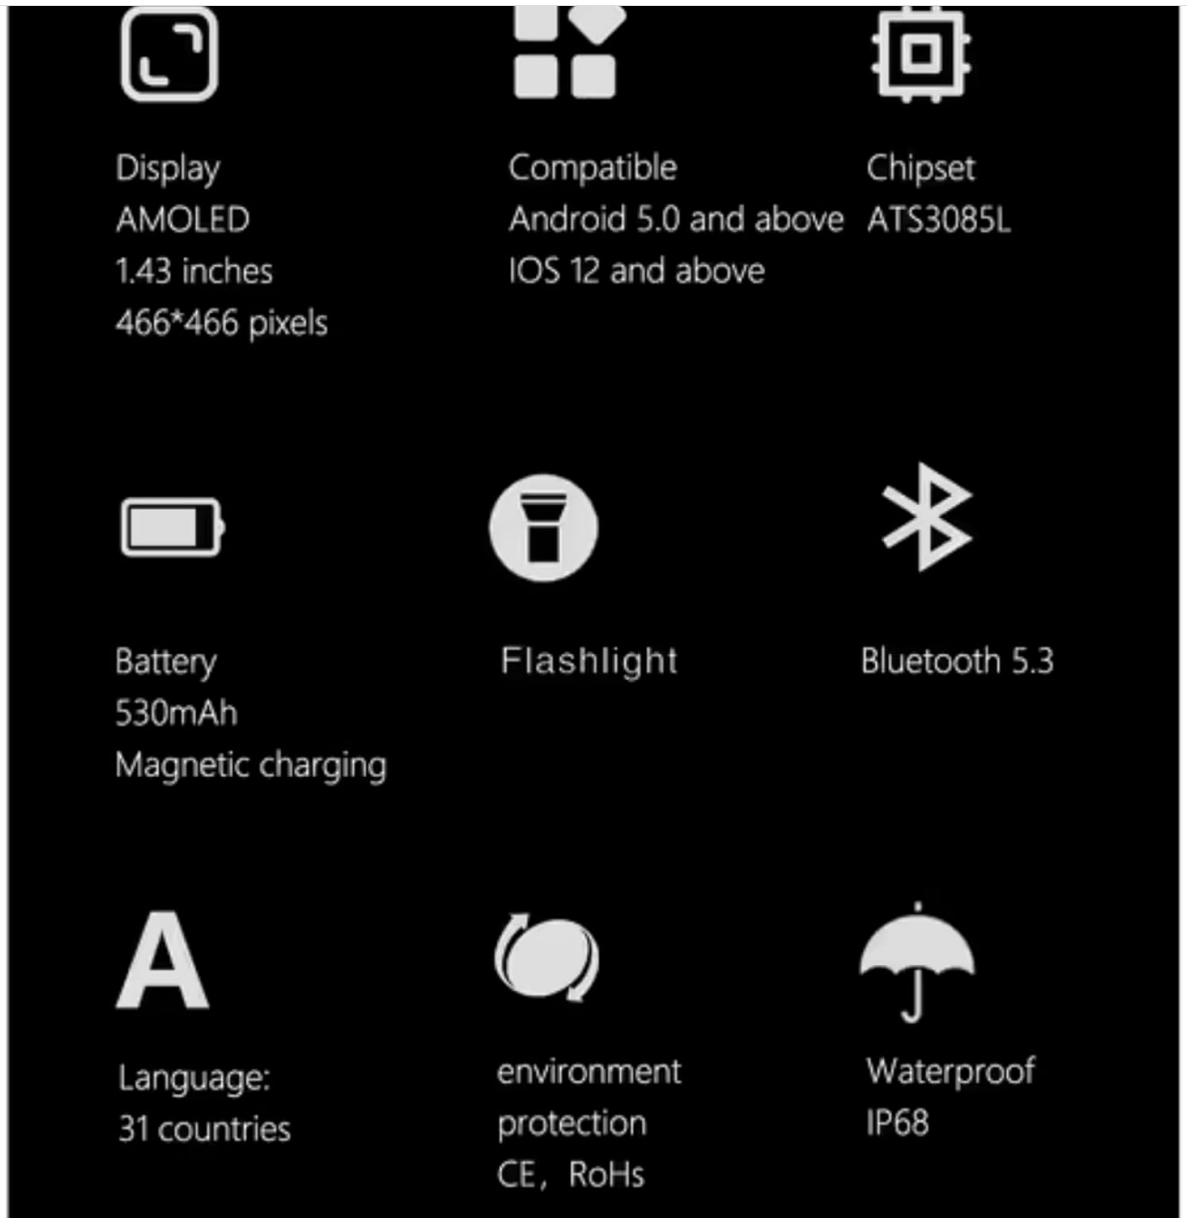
Display
AMOLED
1.43 inches
466*466 pixels

Compatible
Android 5.0 and above
IOS 12 and above

Chipset
ATS3085L

Battery
530mAh
Magnetic charging

Flashlight

Bluetooth 5.3

A

Language:
31 countries

environment
protection
CE，RoHs

Waterproof
IP68